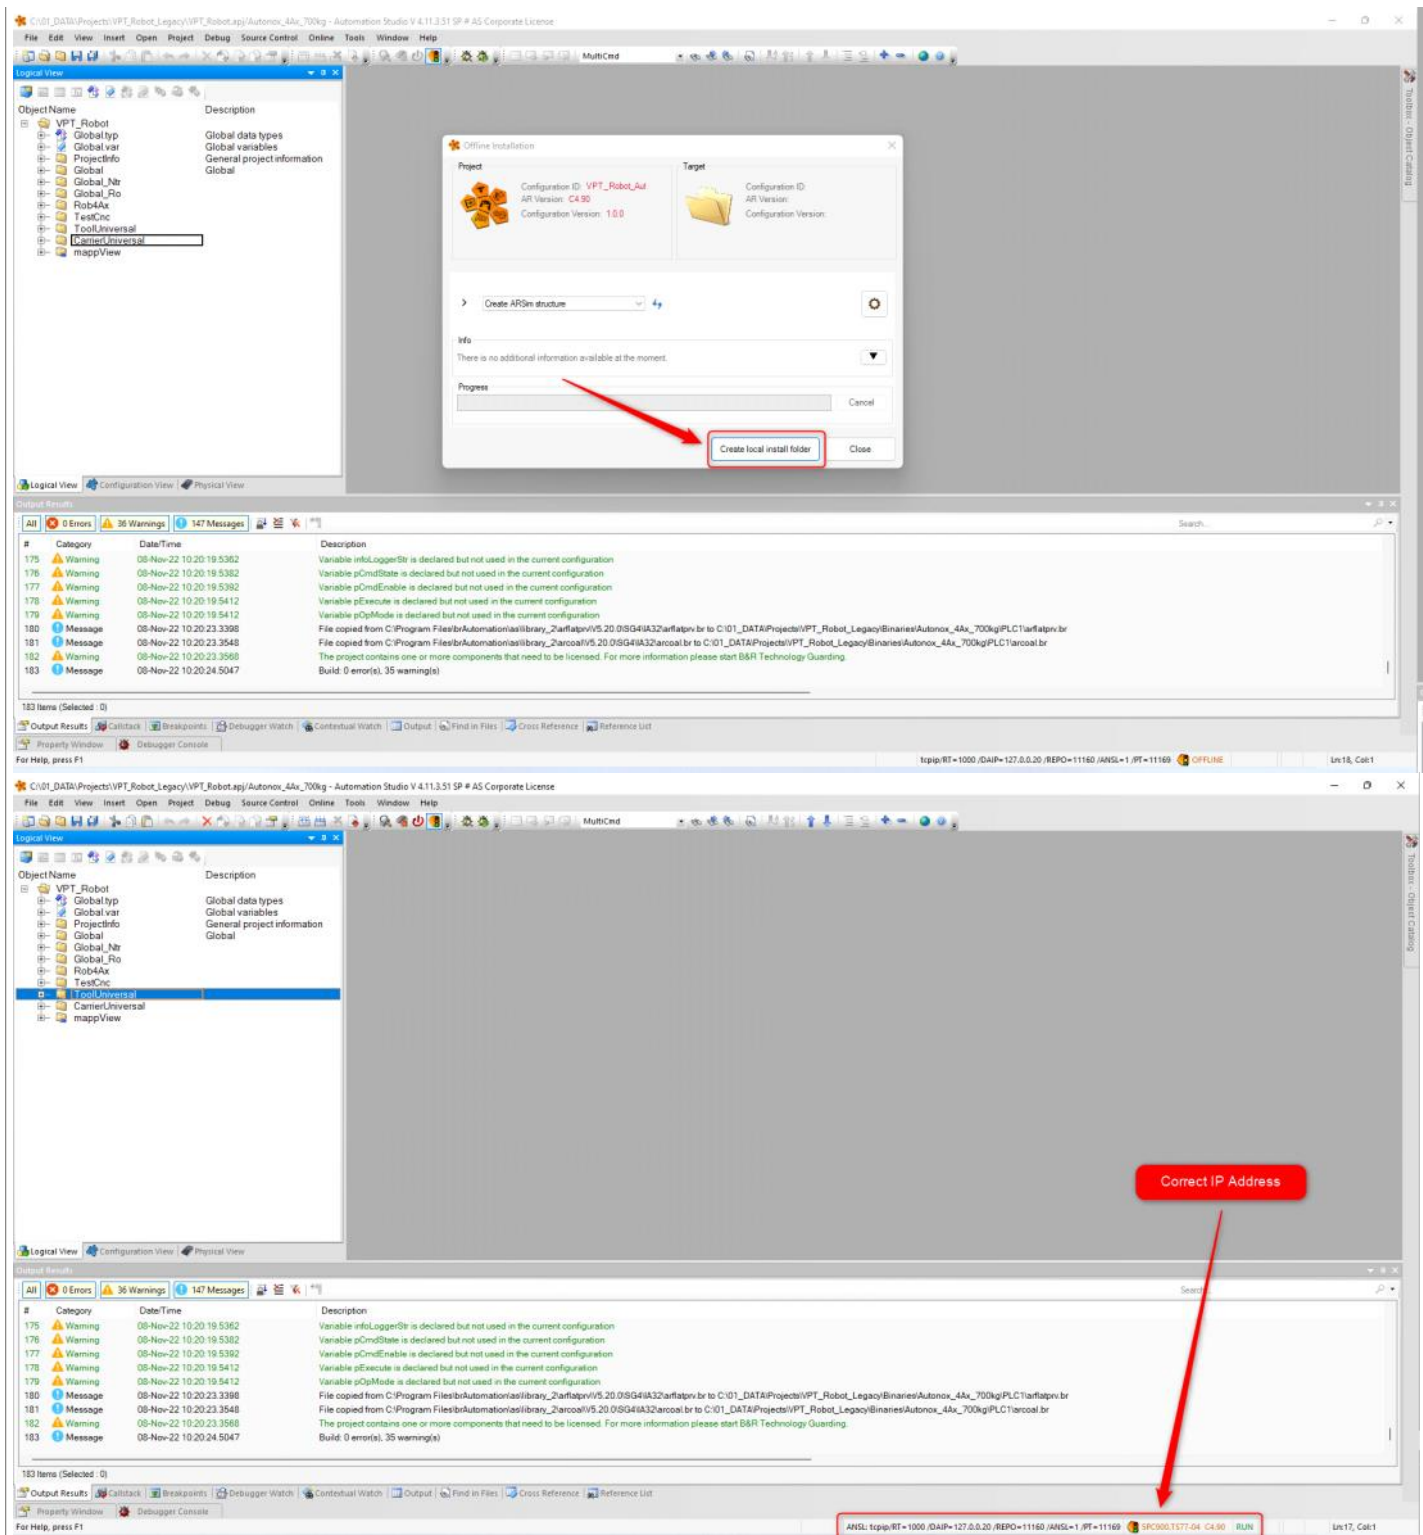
C:\01_DATA\Projects\VPT_Robot_Legacy\VPT_Robot.apj/Autonox_4Ax_700kg - Automation Studio V 4.11.3.51 SP # AS Corporate License

File Edit View Insert Open Project Debug Source Control Online Tools Window Help

MultiCmd

Logical View

| Object Name | Description |
|---|---|
| VPT_Robot | |
| Global.typ | Global data types |
| Global.var | Global variables |
| ProjectInfo | General project information |
| Global | Global |
| Global_Ntr | |
| Global_Ro | |
| Rob4Ax | |
| TestCnc | |
| ToolUniversal | |
| CarrierUniversal | |
| mappView | |

Offline Installation

Project

Configuration ID: VPT_Robot_Aut
AR Version: C4.90
Configuration Version: 1.0.0

Target

Configuration ID:
AR Version:
Configuration Version:

Create ARSim structure

Info

There is no additional information available at the moment.

Progress

Cancel

Create local install folder

Close

Logical View | Configuration View | Physical View

Output Results

All | 0 Errors | 36 Warnings | 147 Messages

Search

| # | Category | Date/Time | Description |
|---|---|---|---|
| 175 | Warning | 08-Nov-22 10:20:19.5362 | Variable infoLoggerStr is declared but not used in the current configuration |
| 176 | Warning | 08-Nov-22 10:20:19.5382 | Variable pCmdState is declared but not used in the current configuration |
| 177 | Warning | 08-Nov-22 10:20:19.5392 | Variable pCmdEnable is declared but not used in the current configuration |
| 178 | Warning | 08-Nov-22 10:20:19.5412 | Variable pExecute is declared but not used in the current configuration |
| 179 | Warning | 08-Nov-22 10:20:19.5412 | Variable pOpMode is declared but not used in the current configuration |
| 180 | Message | 08-Nov-22 10:20:23.3398 | File copied from C:\Program Files\brAutomation\as\library_2\arflatprv\V5.20.0\SG4\IA32\arflatprv.br to C:\01_DATA\Projects\VPT_Robot_Legacy\Binaries\Autonox_4Ax_700kg\PLC1\arflatprv.br |
| 181 | Message | 08-Nov-22 10:20:23.3548 | File copied from C:\Program Files\brAutomation\as\library_2\arcoal\V5.20.0\SG4\IA32\arcoal.br to C:\01_DATA\Projects\VPT_Robot_Legacy\Binaries\Autonox_4Ax_700kg\PLC1\arcoal.br |
| 182 | Warning | 08-Nov-22 10:20:23.3568 | The project contains one or more components that need to be licensed. For more information please start B&R Technology Guarding. |
| 183 | Message | 08-Nov-22 10:20:24.5047 | Build: 0 error(s), 35 warning(s) |

183 Items (Selected : 0)

Output Results | Callstack | Breakpoints | Debugger Watch | Contextual Watch | Output | Find in Files | Cross Reference | Reference List

Property Window | Debugger Console

For Help, press F1

tcpip/RT=1000 /DAIP=127.0.0.20 /REPO=11160 /ANSL=1 /PT=11169 OFFLINE

Ln:18, Col:1

C:\01_DATA\Projects\VPT_Robot_Legacy\VPT_Robot.apj/Autonox_4Ax_700kg - Automation Studio V 4.11.3.51 SP # AS Corporate License

File Edit View Insert Open Project Debug Source Control Online Tools Window Help

MultiCmd

Logical View

| Object Name | Description |
|---|---|
| VPT_Robot | |
| Global.typ | Global data types |
| Global.var | Global variables |
| ProjectInfo | General project information |
| Global | Global |
| Global_Ntr | |
| Global_Ro | |
| Rob4Ax | |
| TestCnc | |
| ToolUniversal | |
| CarrierUniversal | |
| mappView | |

Correct IP Address

Logical View | Configuration View | Physical View

Output Results

All | 0 Errors | 36 Warnings | 147 Messages

Search

| # | Category | Date/Time | Description |
|---|---|---|---|
| 175 | Warning | 08-Nov-22 10:20:19.5362 | Variable infoLoggerStr is declared but not used in the current configuration |
| 176 | Warning | 08-Nov-22 10:20:19.5382 | Variable pCmdState is declared but not used in the current configuration |
| 177 | Warning | 08-Nov-22 10:20:19.5392 | Variable pCmdEnable is declared but not used in the current configuration |
| 178 | Warning | 08-Nov-22 10:20:19.5412 | Variable pExecute is declared but not used in the current configuration |
| 179 | Warning | 08-Nov-22 10:20:19.5412 | Variable pOpMode is declared but not used in the current configuration |
| 180 | Message | 08-Nov-22 10:20:23.3398 | File copied from C:\Program Files\brAutomation\as\library_2\arflatprv\V5.20.0\SG4\IA32\arflatprv.br to C:\01_DATA\Projects\VPT_Robot_Legacy\Binaries\Autonox_4Ax_700kg\PLC1\arflatprv.br |
| 181 | Message | 08-Nov-22 10:20:23.3548 | File copied from C:\Program Files\brAutomation\as\library_2\arcoal\V5.20.0\SG4\IA32\arcoal.br to C:\01_DATA\Projects\VPT_Robot_Legacy\Binaries\Autonox_4Ax_700kg\PLC1\arcoal.br |
| 182 | Warning | 08-Nov-22 10:20:23.3568 | The project contains one or more components that need to be licensed. For more information please start B&R Technology Guarding. |
| 183 | Message | 08-Nov-22 10:20:24.5047 | Build: 0 error(s), 35 warning(s) |

183 Items (Selected : 0)

Output Results | Callstack | Breakpoints | Debugger Watch | Contextual Watch | Output | Find in Files | Cross Reference | Reference List

Property Window | Debugger Console

For Help, press F1

ANSL: tcpip/RT=1000 /DAIP=127.0.0.20 /REPO=11160 /ANSL=1 /PT=11169 5PC900.TS77-04 C4.90 RUN

Ln:17, Col:1